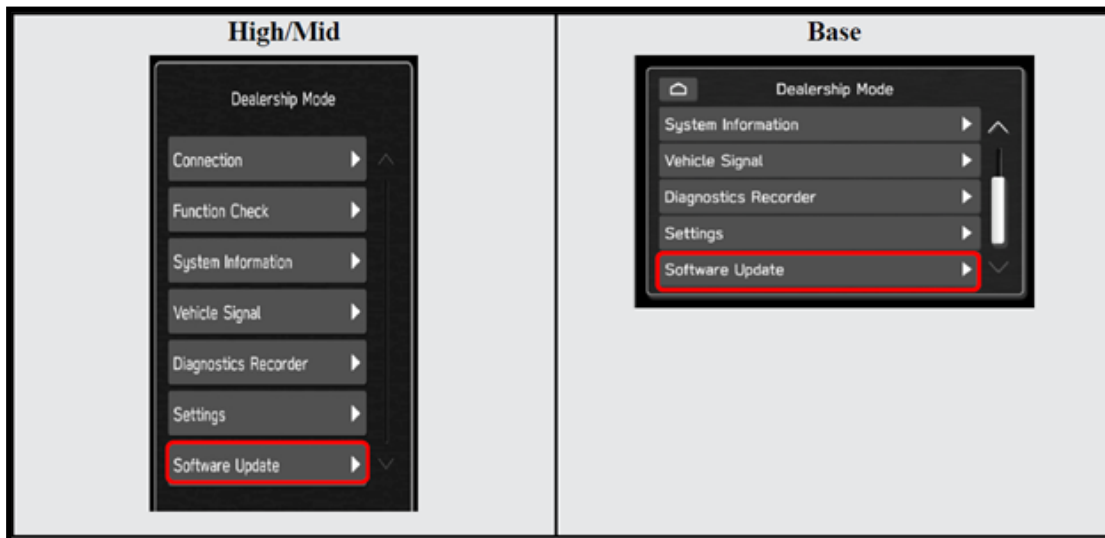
| High/Mid | Base |
|---|---|
| Dealership Mode<br>Connection<br>Function Check<br>System Information<br>Vehicle Signal<br>Diagnostics Recorder<br>Settings<br>Software Update | Dealership Mode<br>System Information<br>Vehicle Signal<br>Diagnostics Recorder<br>Settings<br>Software Update |